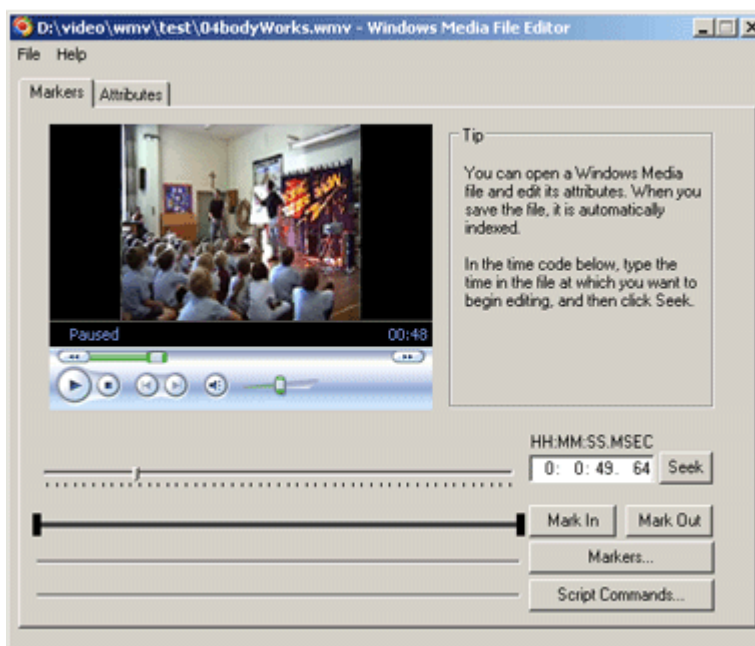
D:\video\wmv\test\04bodyWorks.wmv - Windows Media File Editor

File Help

Markers | Attributes

Tip

You can open a Windows Media file and edit its attributes. When you save the file, it is automatically indexed.

In the time code below, type the time in the file at which you want to begin editing, and then click Seek.

Paused 00:48

HH:MM:SS.MSEC

0: 0: 49. 64 Seek

Mark In Mark Out

Markers...

Script Commands...